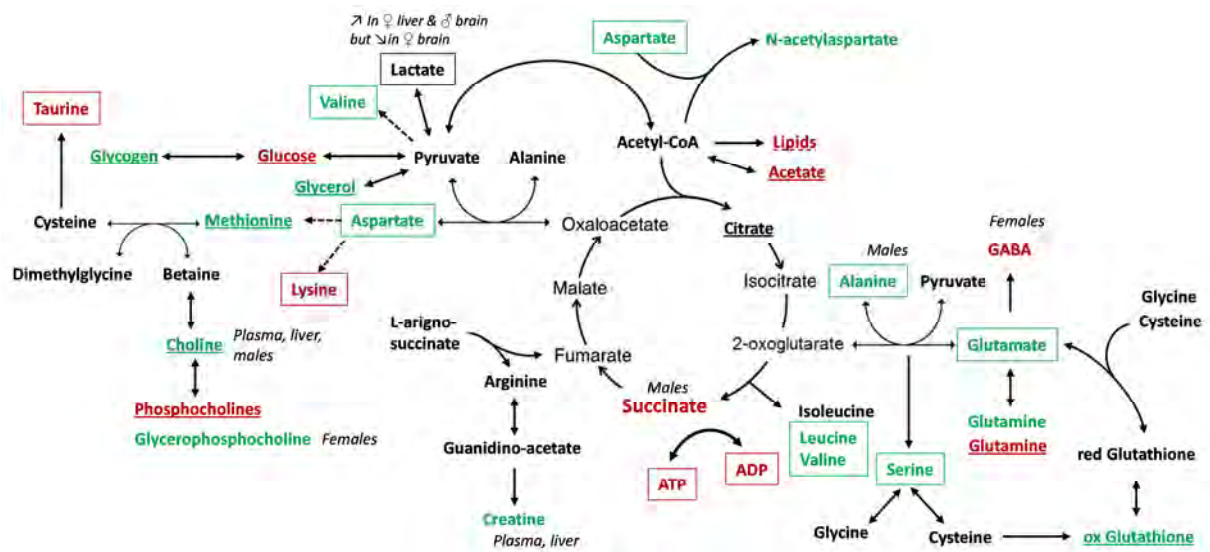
↗ In ♀ liver & ♂ brain
but ↘in ♀ brain

Aspartate
N-acetylaspartate
Lactate
Taurine
Valine
Acetyl-CoA
Lipids
Glycogen
Glucose
Pyruvate
Alanine
Acetate
Glycerol
Cysteine
Methionine
Aspartate
Oxaloacetate
Citrate
Females
GABA
Dimethylglycine
Betaine
Lysine
Malate
Isocitrate
Males
Alanine
Pyruvate
Glycine
Cysteine
L-arigno-succinate
Choline
Plasma, liver, males
Fumarate
2-oxoglutarate
Glutamate
Arginine
Males
Succinate
Isoleucine
Phosphocholines
Glycerophosphocholine
Females
Glutamine
Glutamine
Leucine
Valine
Guanidino-acetate
ATP
ADP
Serine
red Glutathione
Creatine
Plasma, liver
Glycine
Cysteine
ox Glutathione